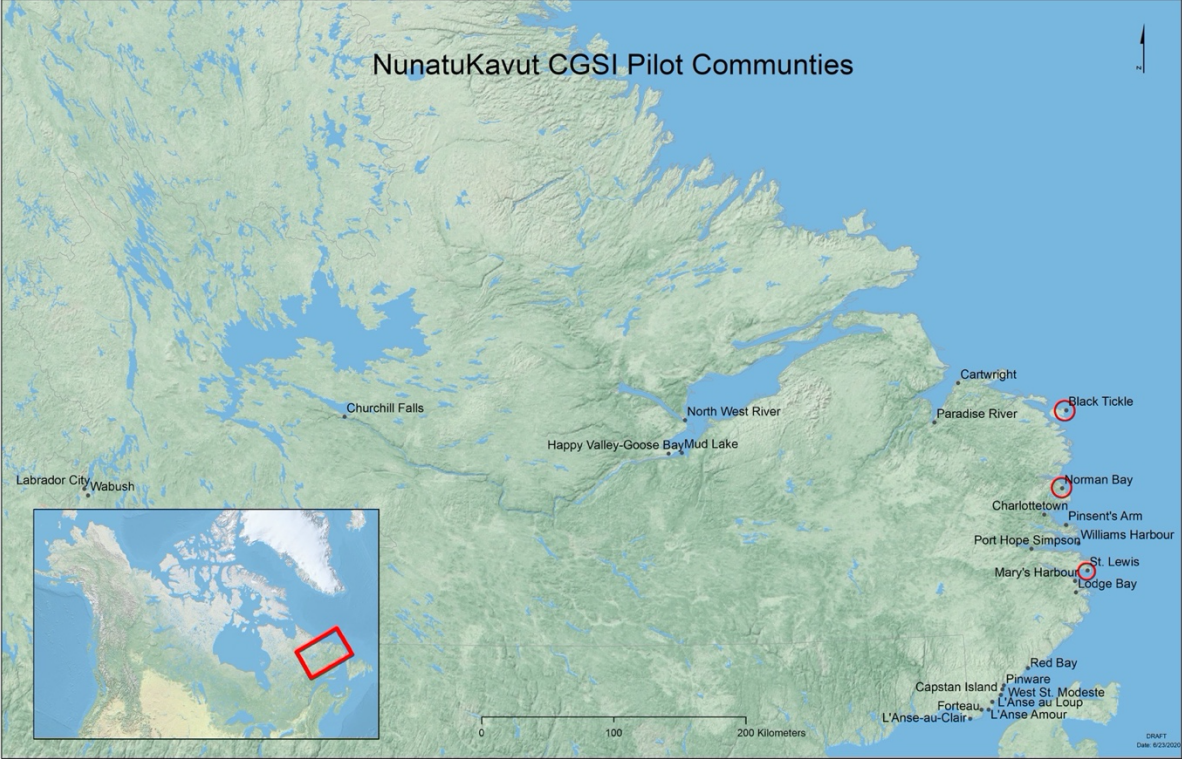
NunatuKavut CGSI Pilot Communties

N

Cartwright
Black Tickle
Paradise River
Churchill Falls
North West River
Happy Valley-Goose Bay
Mud Lake
Labrador City
Wabush
Norman Bay
Charlottetown
Pinsent's Arm
Williams Harbour
Port Hope Simpson
St. Lewis
Mary's Harbour
Lodge Bay
Red Bay
Pinware
Capstan Island
West St. Modeste
L'Anse au Loup
Forteau
L'Anse-au-Clair
L'Anse Amour

0 100 200 Kilometers

DRAFT
Date: 6/23/2020